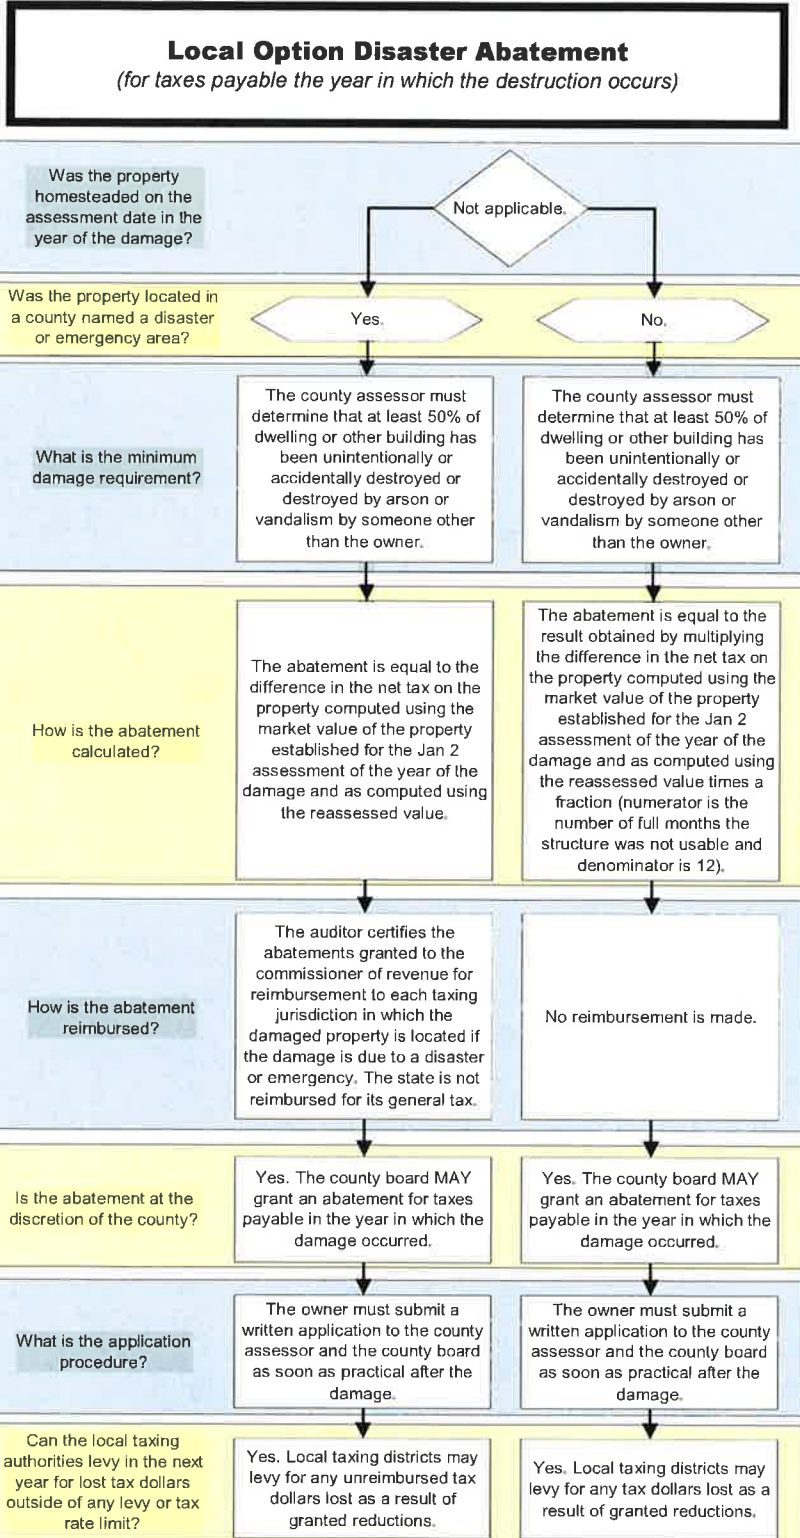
**Local Option Disaster Abatement**
*(for taxes payable the year in which the destruction occurs)*

Was the property homesteaded on the assessment date in the year of the damage?

Not applicable.

Was the property located in a county named a disaster or emergency area?

Yes.

No.

What is the minimum damage requirement?

The county assessor must determine that at least 50% of dwelling or other building has been unintentionally or accidentally destroyed or destroyed by arson or vandalism by someone other than the owner.

The county assessor must determine that at least 50% of dwelling or other building has been unintentionally or accidentally destroyed or destroyed by arson or vandalism by someone other than the owner.

How is the abatement calculated?

The abatement is equal to the difference in the net tax on the property computed using the market value of the property established for the Jan 2 assessment of the year of the damage and as computed using the reassessed value.

The abatement is equal to the result obtained by multiplying the difference in the net tax on the property computed using the market value of the property established for the Jan 2 assessment of the year of the damage and as computed using the reassessed value times a fraction (numerator is the number of full months the structure was not usable and denominator is 12).

How is the abatement reimbursed?

The auditor certifies the abatements granted to the commissioner of revenue for reimbursement to each taxing jurisdiction in which the damaged property is located if the damage is due to a disaster or emergency. The state is not reimbursed for its general tax.

No reimbursement is made.

Is the abatement at the discretion of the county?

Yes. The county board MAY grant an abatement for taxes payable in the year in which the damage occurred.

Yes. The county board MAY grant an abatement for taxes payable in the year in which the damage occurred.

What is the application procedure?

The owner must submit a written application to the county assessor and the county board as soon as practical after the damage.

The owner must submit a written application to the county assessor and the county board as soon as practical after the damage.

Can the local taxing authorities levy in the next year for lost tax dollars outside of any levy or tax rate limit?

Yes. Local taxing districts may levy for any unreimbursed tax dollars lost as a result of granted reductions.

Yes. Local taxing districts may levy for any tax dollars lost as a result of granted reductions.